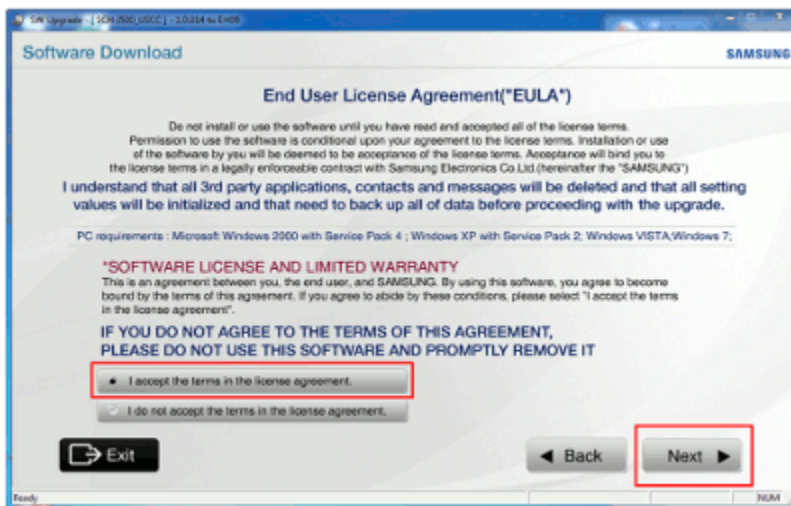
SW Upgrade - [ SCH-I500_USCC ] - 1.0.314 to EH09

Software Download

SAMSUNG

End User License Agreement("EULA")

Do not install or use the software until you have read and accepted all of the license terms. Permission to use the software is conditional upon your agreement to the license terms. Installation or use of the software by you will be deemed to be acceptance of the license terms. Acceptance will bind you to the license terms in a legally enforceable contract with Samsung Electronics Co.Ltd.(hereinafter the "SAMSUNG")

I understand that all 3rd party applications, contacts and messages will be deleted and that all setting values will be initialized and that need to back up all of data before proceeding with the upgrade.

PC requirements : Microsoft Windows 2000 with Service Pack 4 ; Windows XP with Service Pack 2; Windows VISTA;Windows 7;

*SOFTWARE LICENSE AND LIMITED WARRANTY
This is an agreement between you, the end user, and SAMSUNG. By using this software, you agree to become bound by the terms of this agreement. If you agree to abide by these conditions, please select "I accept the terms in the license agreement".

IF YOU DO NOT AGREE TO THE TERMS OF THIS AGREEMENT, PLEASE DO NOT USE THIS SOFTWARE AND PROMPTLY REMOVE IT

I accept the terms in the license agreement.

I do not accept the terms in the license agreement.

Exit

Back

Next

Ready

NUM